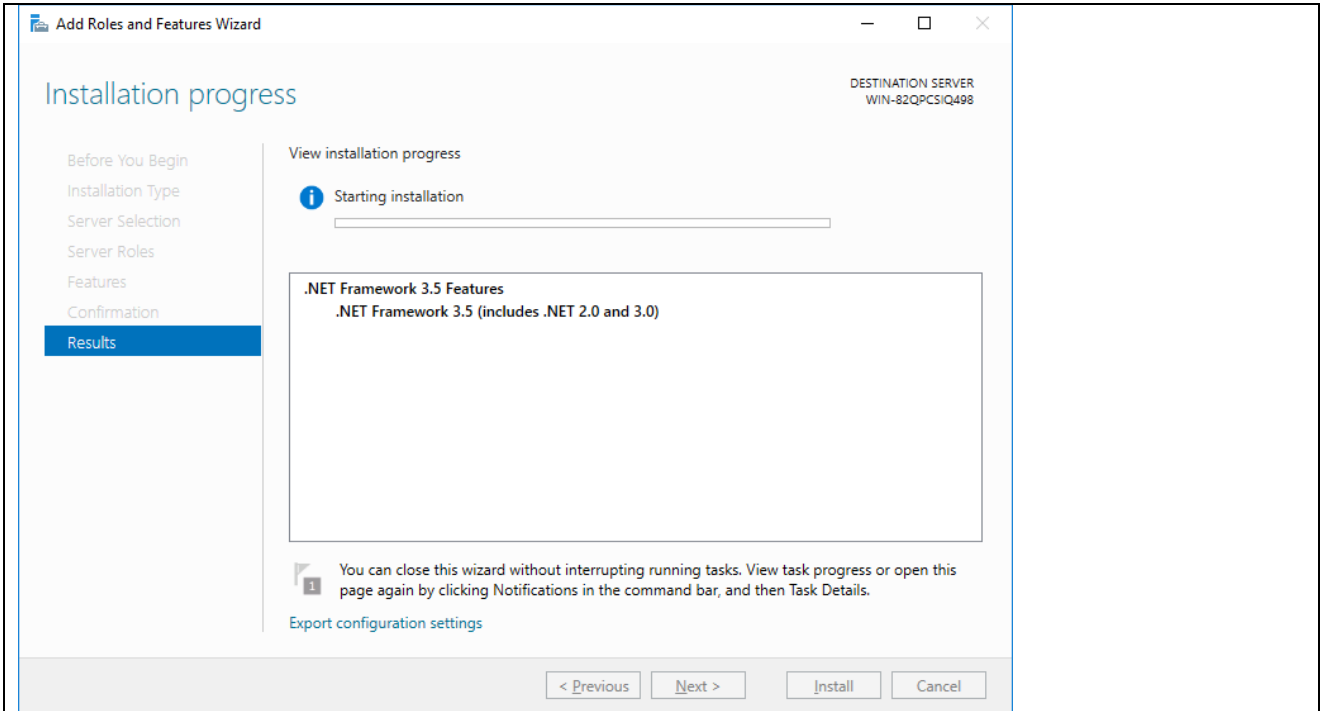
Add Roles and Features Wizard

Installation progress

DESTINATION SERVER
WIN-82QPCSIQ498

Before You Begin
Installation Type
Server Selection
Server Roles
Features
Confirmation
Results

View installation progress

Starting installation

.NET Framework 3.5 Features
.NET Framework 3.5 (includes .NET 2.0 and 3.0)

1

You can close this wizard without interrupting running tasks. View task progress or open this page again by clicking Notifications in the command bar, and then Task Details.

Export configuration settings

< Previous
Next >
Install
Cancel